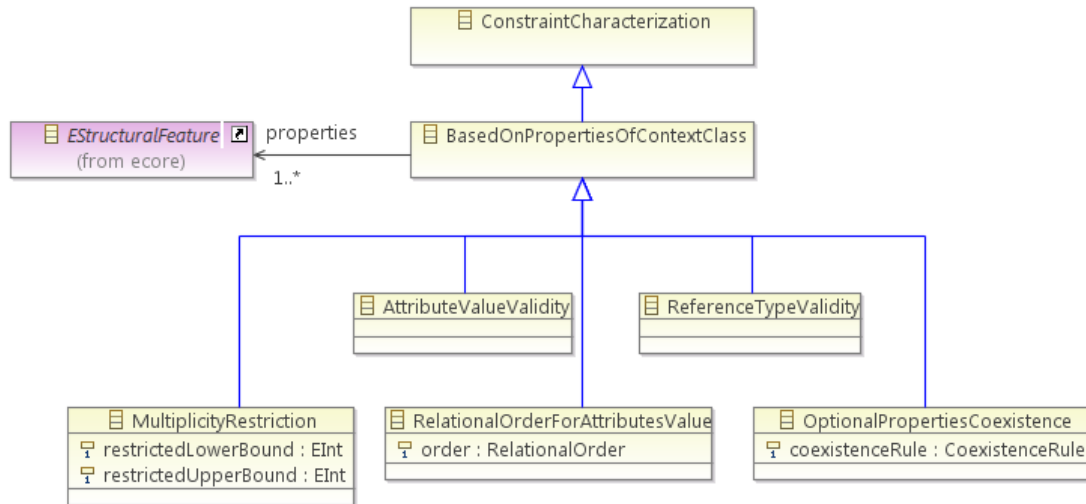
ConstraintCharacterization

EStructuralFeature
(from ecore)

properties

1..*

BasedOnPropertiesOfContextClass

AttributeValueValidity

ReferenceTypeValidity

MultiplicityRestriction
restrictedLowerBound : EInt
restrictedUpperBound : EInt

RelationalOrderForAttributesValue
order : RelationalOrder

OptionalPropertiesCoexistence
coexistenceRule : CoexistenceRule